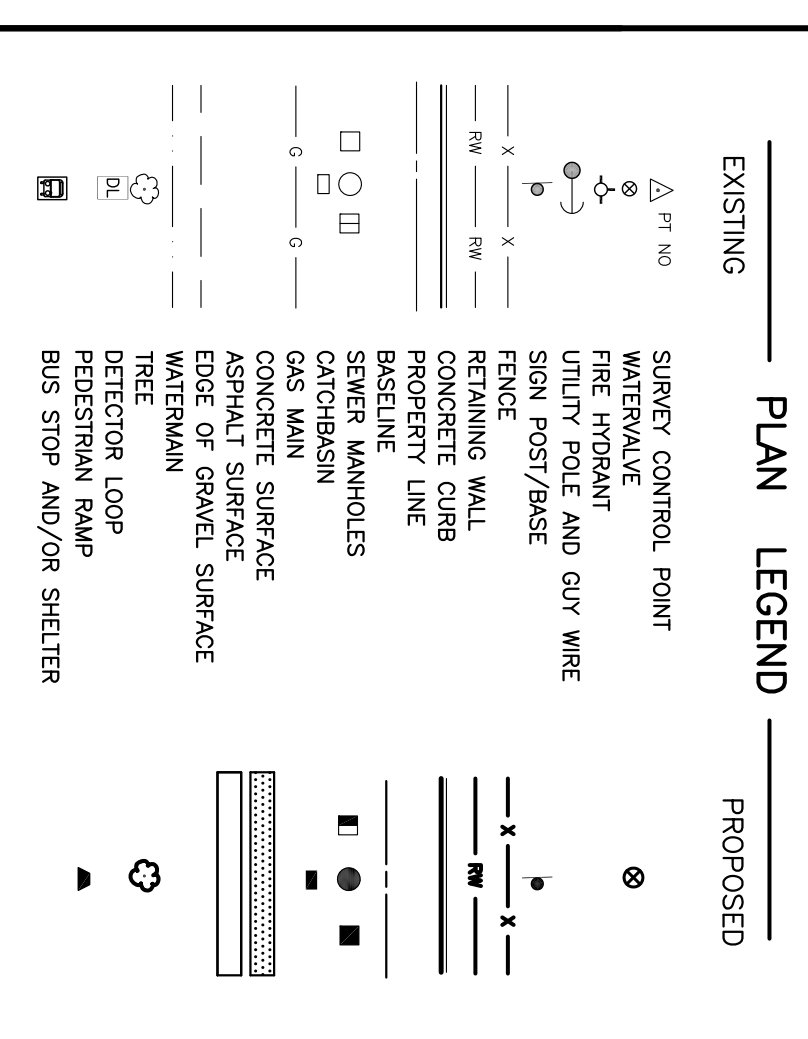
PLAN LEGEND

EXISTING

PROPOSED

PT NO

SURVEY CONTROL POINT
WATERVALVE
FIRE HYDRANT
UTILITY POLE AND GUY WIRE
SIGN POST/BASE
X X
FENCE
RW RW
RETAINING WALL
CONCRETE CURB
PROPERTY LINE
BASELINE
SEWER MANHOLES
CATCHBASIN
G G
GAS MAIN
CONCRETE SURFACE
ASPHALT SURFACE
EDGE OF GRAVEL SURFACE
WATERMAIN
TREE
DL
DETECTOR LOOP
PEDESTRIAN RAMP
BUS STOP AND/OR SHELTER

X X
RW